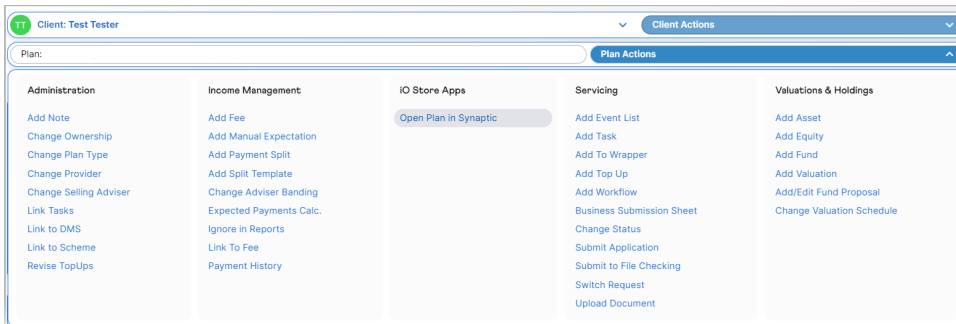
TT Client: Test Tester

Client Actions

Plan:

Plan Actions

Administration

Add Note
Change Ownership
Change Plan Type
Change Provider
Change Selling Adviser
Link Tasks
Link to DMS
Link to Scheme
Revise TopUps

Income Management

Add Fee
Add Manual Expectation
Add Payment Split
Add Split Template
Change Adviser Banding
Expected Payments Calc.
Ignore in Reports
Link To Fee
Payment History

iO Store Apps

Open Plan in Synaptic

Servicing

Add Event List
Add Task
Add To Wrapper
Add Top Up
Add Workflow
Business Submission Sheet
Change Status
Submit Application
Submit to File Checking
Switch Request
Upload Document

Valuations & Holdings

Add Asset
Add Equity
Add Fund
Add Valuation
Add/Edit Fund Proposal
Change Valuation Schedule